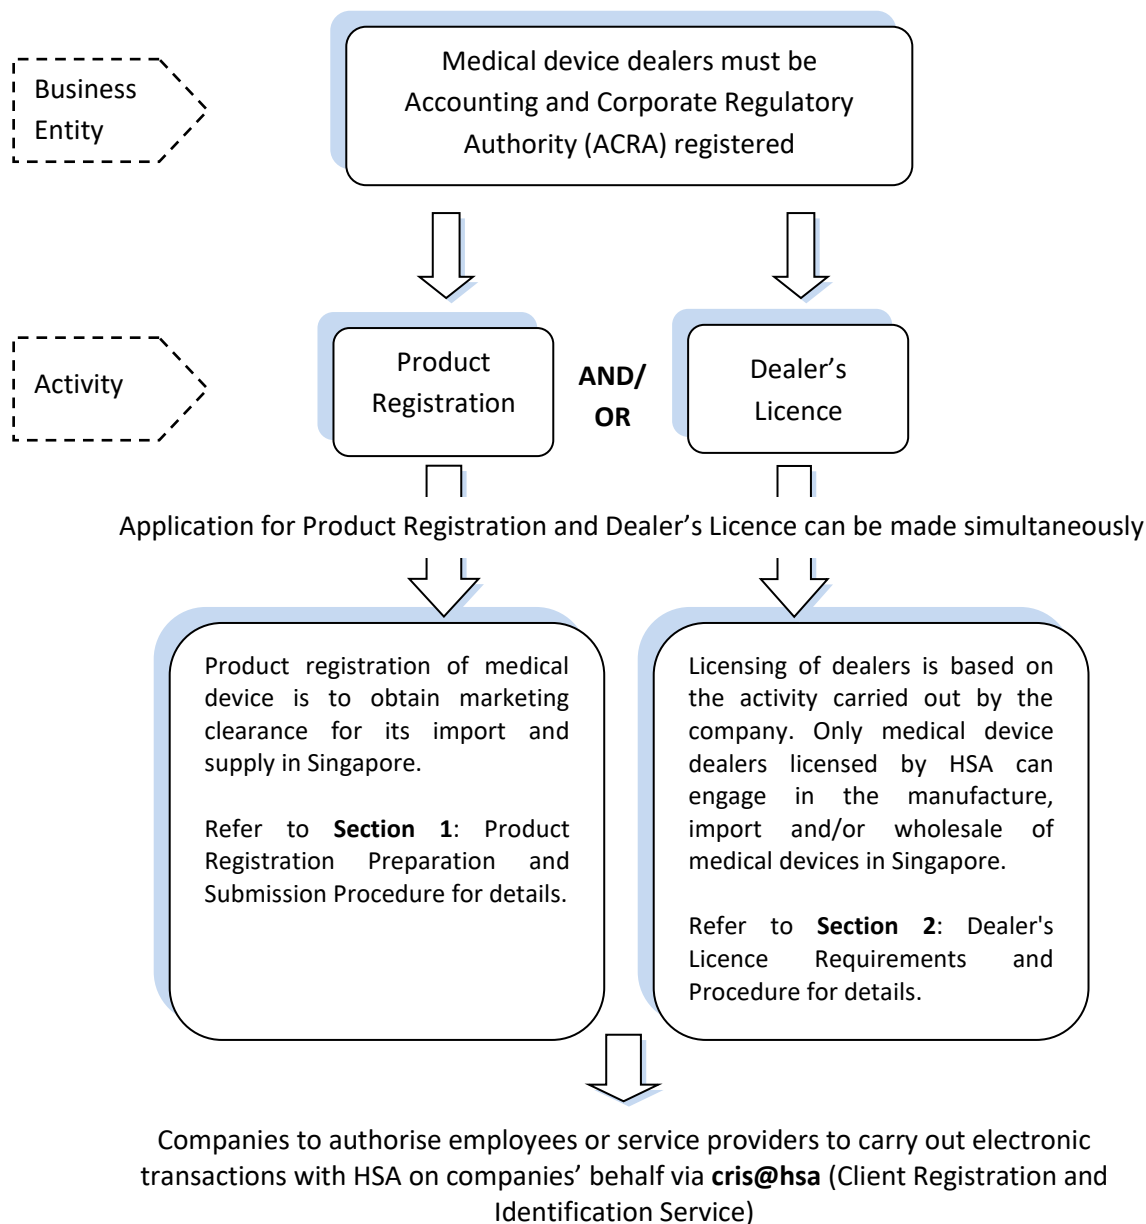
Business Entity

Medical device dealers must be Accounting and Corporate Regulatory Authority (ACRA) registered

Activity

Product Registration

AND/ OR

Dealer’s Licence

Application for Product Registration and Dealer’s Licence can be made simultaneously

Product registration of medical device is to obtain marketing clearance for its import and supply in Singapore.

Refer to **Section 1**: Product Registration Preparation and Submission Procedure for details.

Licensing of dealers is based on the activity carried out by the company. Only medical device dealers licensed by HSA can engage in the manufacture, import and/or wholesale of medical devices in Singapore.

Refer to **Section 2**: Dealer's Licence Requirements and Procedure for details.

Companies to authorise employees or service providers to carry out electronic transactions with HSA on companies’ behalf via **cris@hsa** (Client Registration and Identification Service)